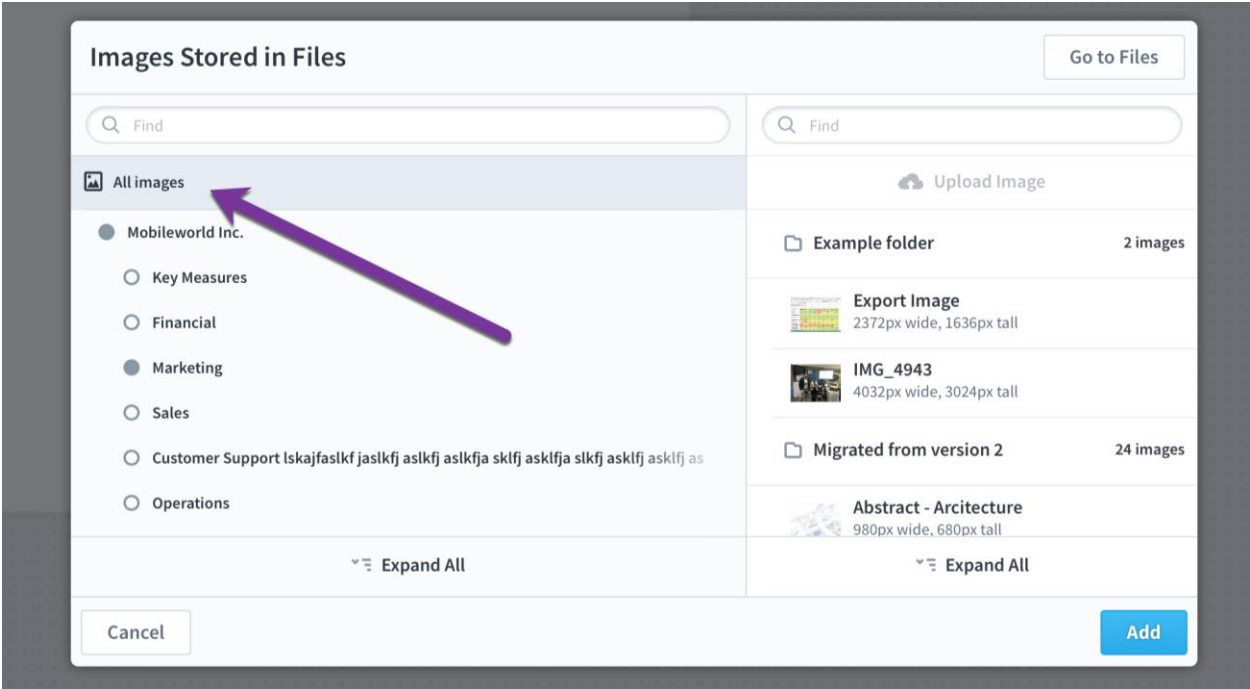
Images Stored in Files

Go to Files

Find

All images

Mobileworld Inc.

Key Measures

Financial

Marketing

Sales

Customer Support lskajfaslkf jaslkfj aslkfj aslkfja sklfj asklfja slkfj asklfj asklfj as

Operations

Expand All

Find

Upload Image

Example folder

2 images

Export Image
2372px wide, 1636px tall

IMG_4943
4032px wide, 3024px tall

Migrated from version 2

24 images

Abstract - Aritecture
980px wide, 680px tall

Expand All

Cancel

Add